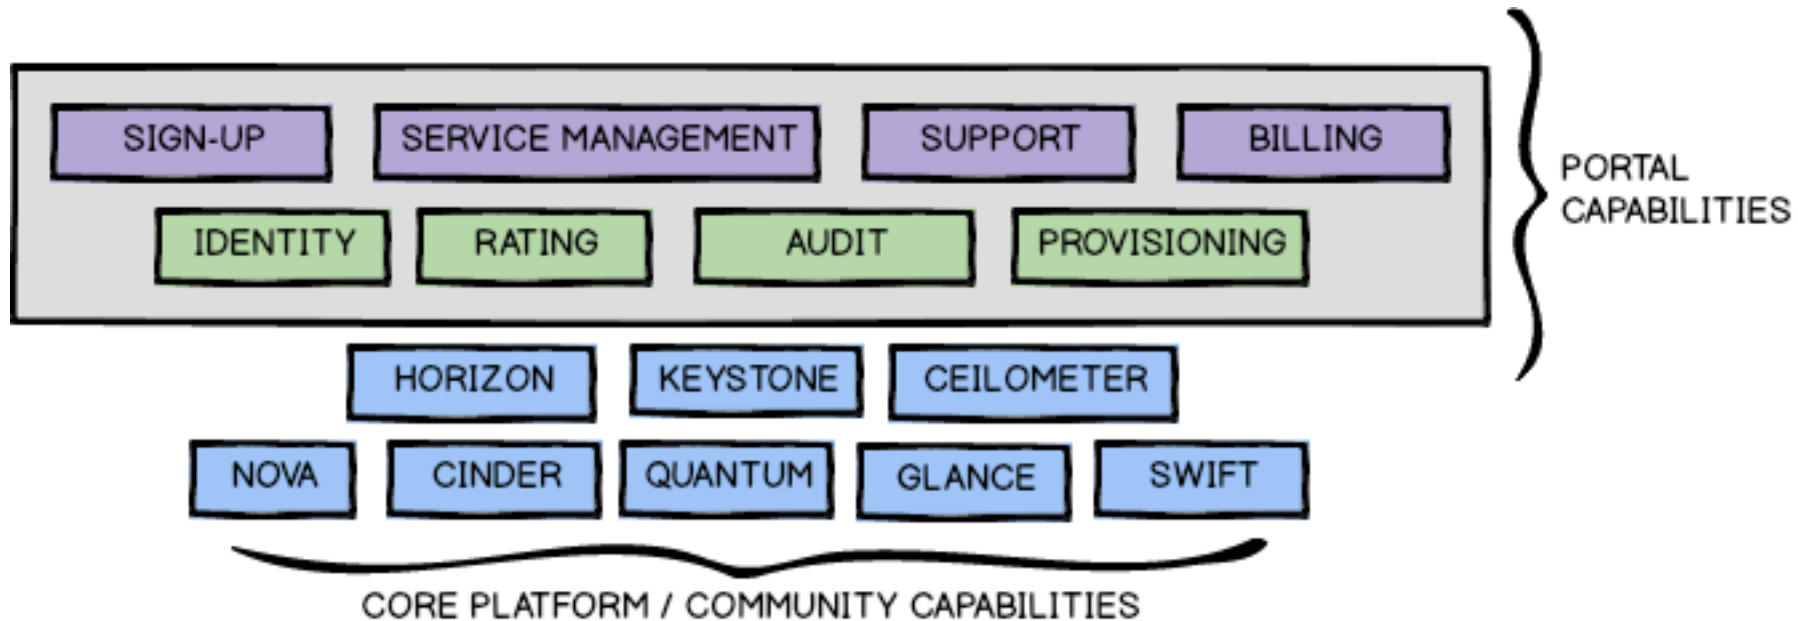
SIGN-UP
SERVICE MANAGEMENT
SUPPORT
BILLING
IDENTITY
RATING
AUDIT
PROVISIONING

PORTAL CAPABILITIES

HORIZON
KEYSTONE
CEILOMETER
NOVA
CINDER
QUANTUM
GLANCE
SWIFT

CORE PLATFORM / COMMUNITY CAPABILITIES